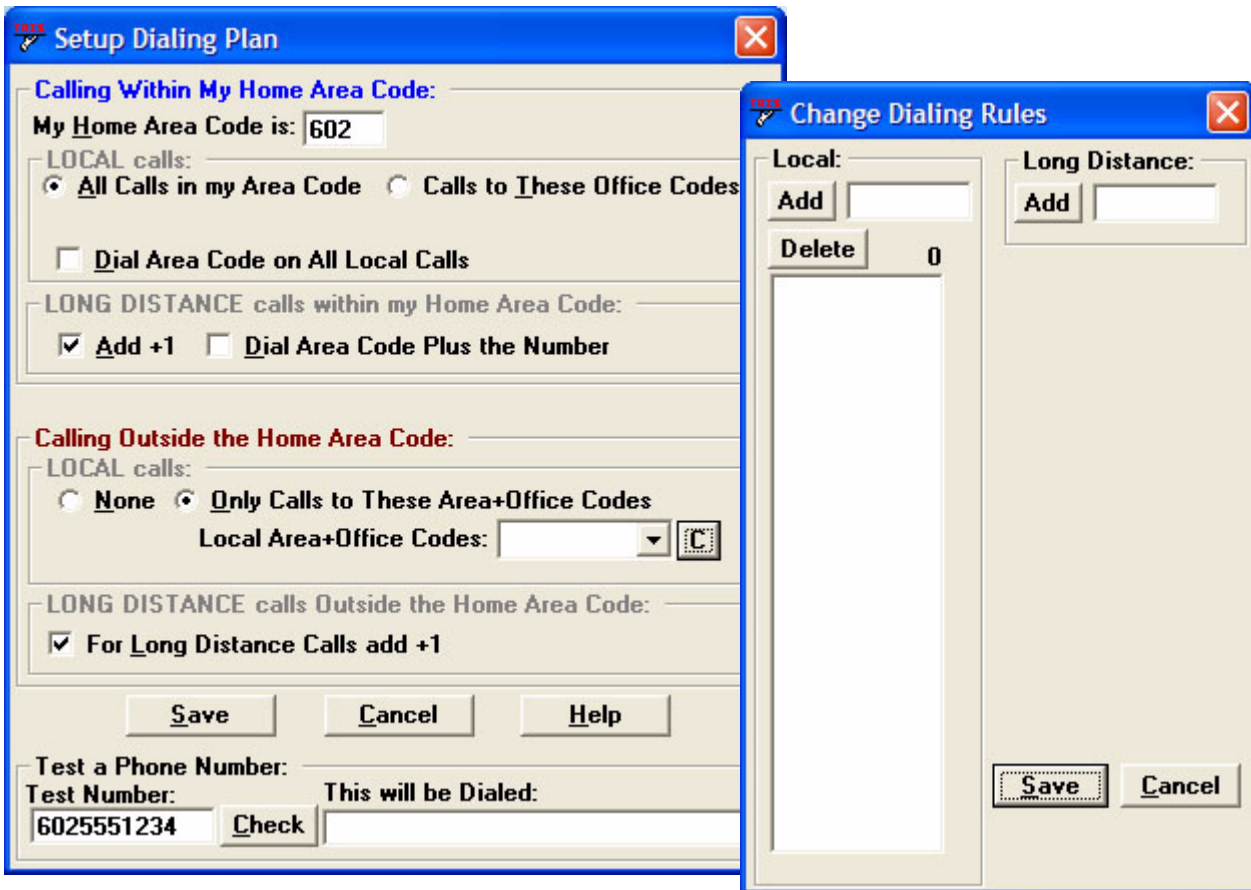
Setup Dialing Plan

Calling Within My Home Area Code:
My Home Area Code is: 602
LOCAL calls:
All Calls in my Area Code
Calls to These Office Codes
Dial Area Code on All Local Calls
LONG DISTANCE calls within my Home Area Code:
Add +1
Dial Area Code Plus the Number

Calling Outside the Home Area Code:
LOCAL calls:
None
Only Calls to These Area+Office Codes
Local Area+Office Codes:
C
LONG DISTANCE calls Outside the Home Area Code:
For Long Distance Calls add +1

Save
Cancel
Help

Test a Phone Number:
Test Number:
This will be Dialed:
6025551234
Check

Change Dialing Rules

Local:
Add
Delete
0
Long Distance:
Add
Save
Cancel